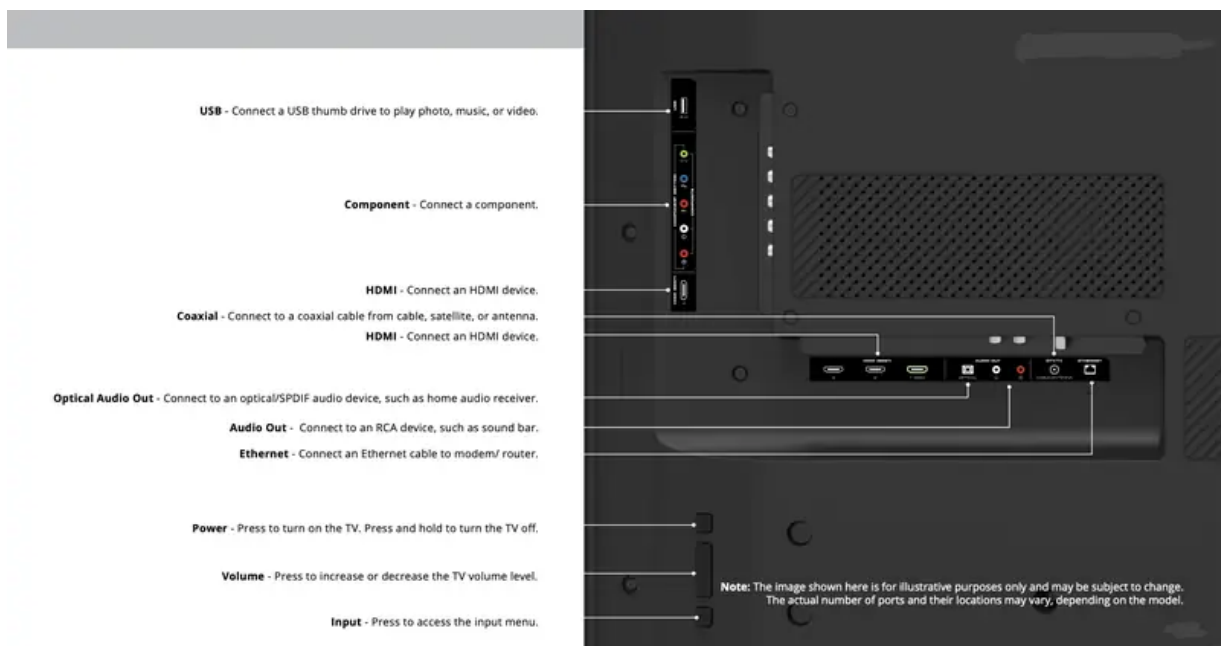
**USB** - Connect a USB thumb drive to play photo, music, or video.

**Component** - Connect a component.

**HDMI** - Connect an HDMI device.

**Coaxial** - Connect to a coaxial cable from cable, satellite, or antenna.

**HDMI** - Connect an HDMI device.

**Optical Audio Out** - Connect to an optical/SPDIF audio device, such as home audio receiver.

**Audio Out** - Connect to an RCA device, such as sound bar.

**Ethernet** - Connect an Ethernet cable to modem/ router.

**Power** - Press to turn on the TV. Press and hold to turn the TV off.

**Volume** - Press to increase or decrease the TV volume level.

**Input** - Press to access the input menu.

**Note:** The image shown here is for illustrative purposes only and may be subject to change. The actual number of ports and their locations may vary, depending on the model.